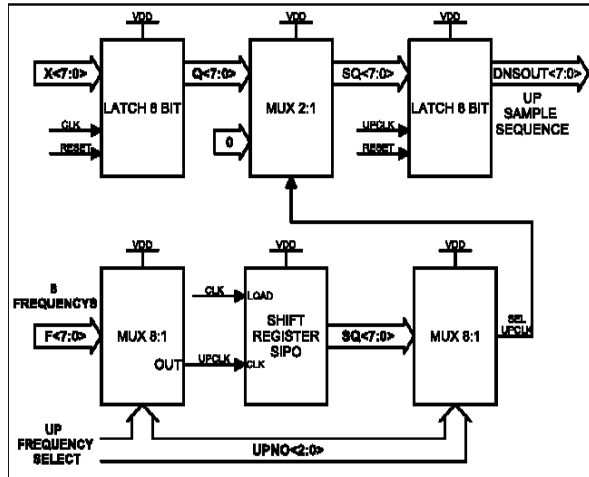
VDD
VDD
VDD
X<7:0>
LATCH 8 BIT
CLK
RESET
Q<7:0>
MUX 2:1
0
SQ<7:0>
LATCH 8 BIT
UPCLK
RESET
DNSOUT<7:0>
UP SAMPLE SEQUENCE

VDD
VDD
VDD
8 FREQUENCYS
F<7:0>
MUX 8:1
OUT
CLK
LOAD
UPCLK
CLK
SHIFT REGISTER SIPO
SQ<7:0>
MUX 8:1
SEL UPCLK
UP FREQUENCY SELECT
UPNO<2:0>